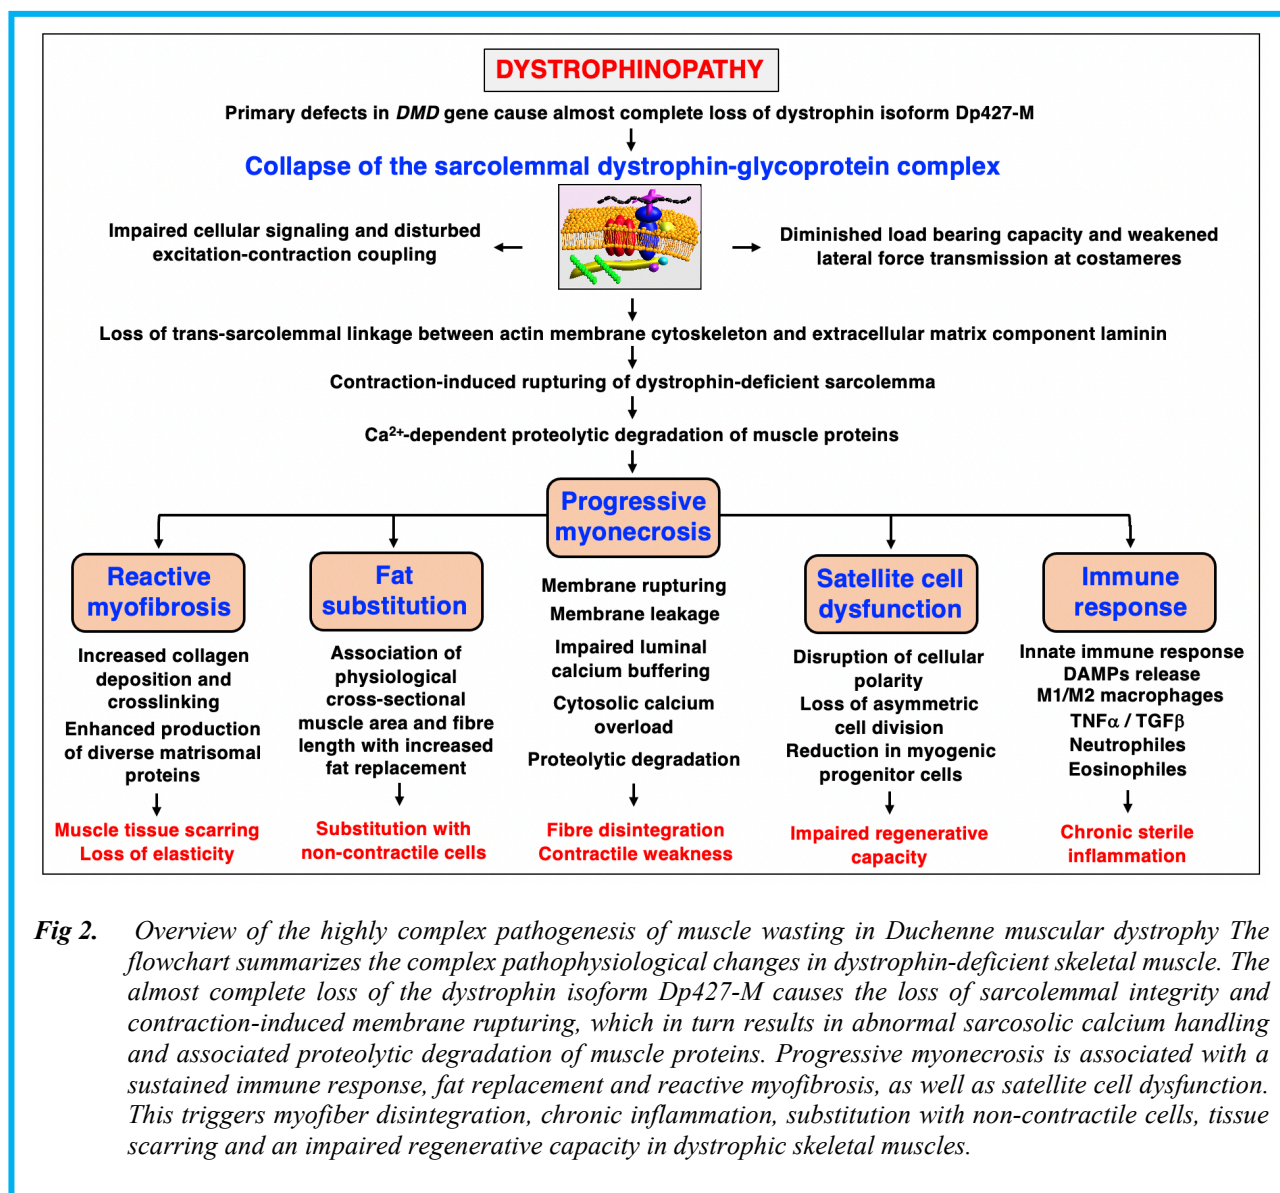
DYSTROPHINOPATHY

Primary defects in DMD gene cause almost complete loss of dystrophin isoform Dp427-M

Collapse of the sarcolemmal dystrophin-glycoprotein complex

Impaired cellular signaling and disturbed excitation-contraction coupling

Diminished load bearing capacity and weakened lateral force transmission at costameres

Loss of trans-sarcolemmal linkage between actin membrane cytoskeleton and extracellular matrix component laminin

Contraction-induced rupturing of dystrophin-deficient sarcolemma

$Ca^{2+}$-dependent proteolytic degradation of muscle proteins

Progressive myonecrosis

Reactive myofibrosis

Increased collagen deposition and crosslinking
Enhanced production of diverse matrisomal proteins

Muscle tissue scarring
Loss of elasticity

Fat substitution

Association of physiological cross-sectional muscle area and fibre length with increased fat replacement

Substitution with non-contractile cells

Membrane rupturing
Membrane leakage
Impaired luminal calcium buffering
Cytosolic calcium overload
Proteolytic degradation

Fibre disintegration
Contractile weakness

Satellite cell dysfunction

Disruption of cellular polarity
Loss of asymmetric cell division
Reduction in myogenic progenitor cells

Impaired regenerative capacity

Immune response

Innate immune response
DAMPs release
M1/M2 macrophages
TNF$\alpha$ / TGF$\beta$
Neutrophiles
Eosinophiles

Chronic sterile inflammation

Fig 2. Overview of the highly complex pathogenesis of muscle wasting in Duchenne muscular dystrophy The flowchart summarizes the complex pathophysiological changes in dystrophin-deficient skeletal muscle. The almost complete loss of the dystrophin isoform Dp427-M causes the loss of sarcolemmal integrity and contraction-induced membrane rupturing, which in turn results in abnormal sarcosolic calcium handling and associated proteolytic degradation of muscle proteins. Progressive myonecrosis is associated with a sustained immune response, fat replacement and reactive myofibrosis, as well as satellite cell dysfunction. This triggers myofiber disintegration, chronic inflammation, substitution with non-contractile cells, tissue scarring and an impaired regenerative capacity in dystrophic skeletal muscles.